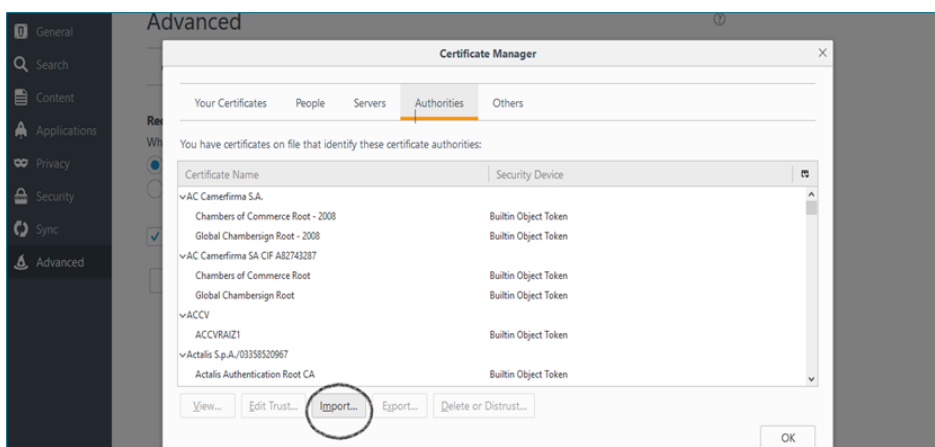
General
Search
Content
Applications
Privacy
Security
Sync
Advanced

Advanced

Re
Wh

Certificate Manager

Your Certificates
People
Servers
Authorities
Others

You have certificates on file that identify these certificate authorities:

| Certificate Name | Security Device |
|---|---|
| AC Camerfirma S.A. | |
| Chambers of Commerce Root - 2008 | Builtin Object Token |
| Global Chambersign Root - 2008 | Builtin Object Token |
| AC Camerfirma SA CIF A82743287 | |
| Chambers of Commerce Root | Builtin Object Token |
| Global Chambersign Root | Builtin Object Token |
| ACCV | |
| ACCVRAIZ1 | Builtin Object Token |
| Actalis S.p.A./03358520967 | |
| Actalis Authentication Root CA | Builtin Object Token |

View...
Edit Trust...
Import...
Export...
Delete or Distrust...

OK